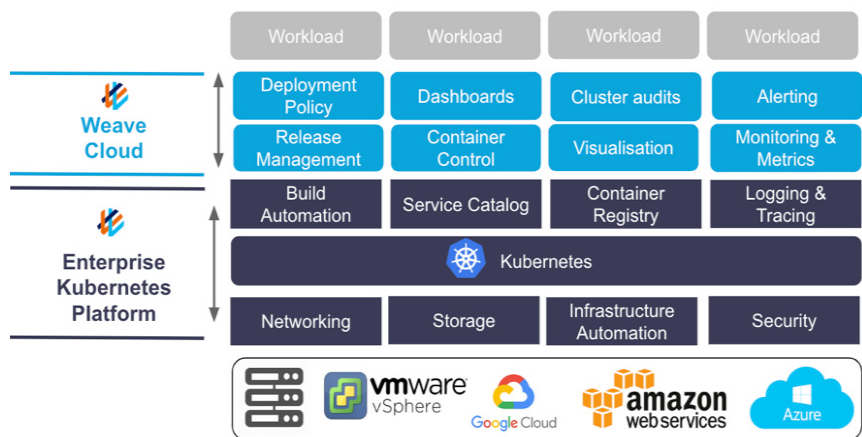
Workload
Workload
Workload
Workload

Weave Cloud

Deployment Policy
Dashboards
Cluster audits
Alerting
Release Management
Container Control
Visualisation
Monitoring & Metrics

Enterprise Kubernetes Platform

Build Automation
Service Catalog
Container Registry
Logging & Tracing

Kubernetes

Networking
Storage
Infrastructure Automation
Security

vmware vSphere
Google Cloud
amazon web services
Azure